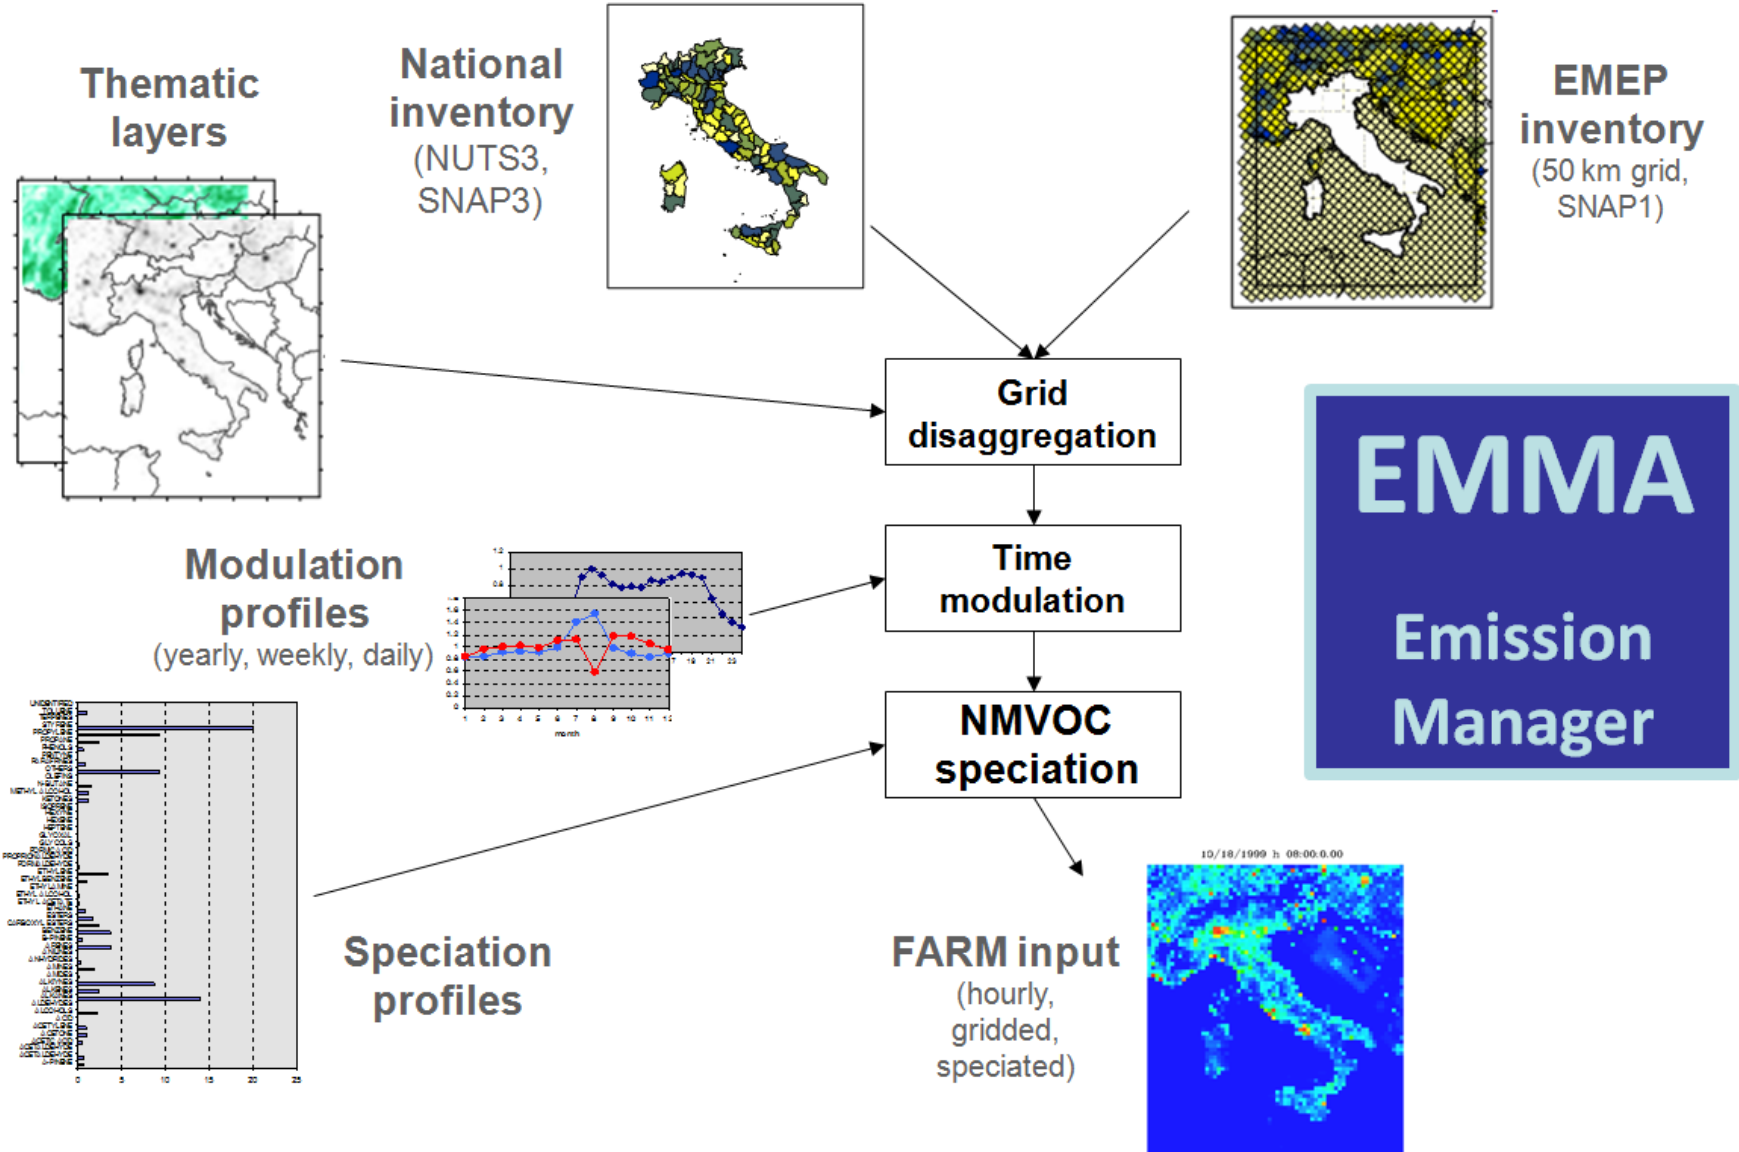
Thematic layers

National inventory
(NUTS3, SNAP3)

EMEP inventory
(50 km grid, SNAP1)

Grid disaggregation

Time modulation

NMVOC speciation

EMMA
Emission Manager

Modulation profiles
(yearly, weekly, daily)

month

Speciation profiles

FARM input
(hourly, gridded, speciated)

10/18/1999 h 08:00:0.00